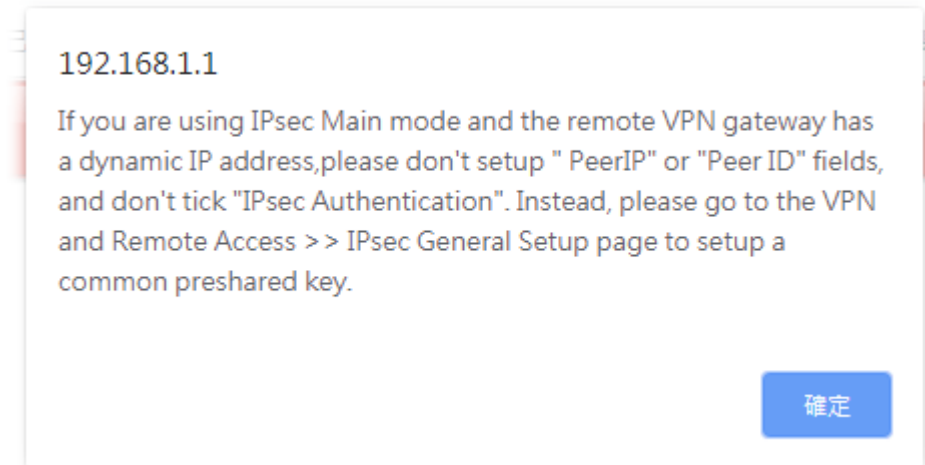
192.168.1.1

If you are using IPsec Main mode and the remote VPN gateway has a dynamic IP address,please don't setup " PeerIP" or "Peer ID" fields, and don't tick "IPsec Authentication". Instead, please go to the VPN and Remote Access >> IPsec General Setup page to setup a common preshared key.

確定